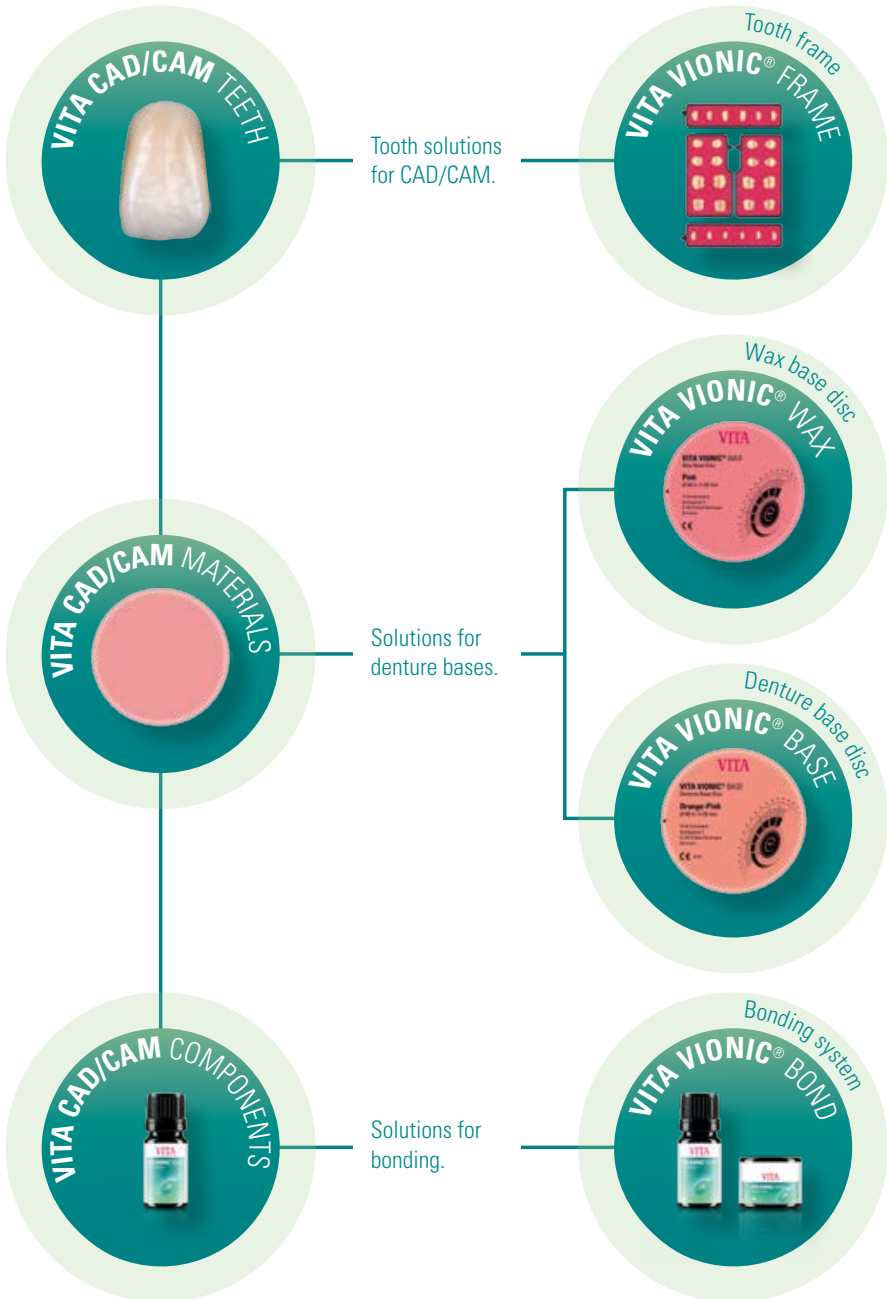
VITA CAD/CAM TEETH

Tooth solutions for CAD/CAM.

Tooth frame

VITA VIONIC® FRAME

Wax base disc

VITA VIONIC® WAX

VITA

VITA VIONIC® WAX

Pink

CE

VITA CAD/CAM MATERIALS

Solutions for denture bases.

Denture base disc

VITA VIONIC® BASE

VITA

VITA VIONIC® BASE

Orange-Pink

CE

VITA CAD/CAM COMPONENTS

Solutions for bonding.

Bonding system

VITA VIONIC® BOND

VITA

VITA